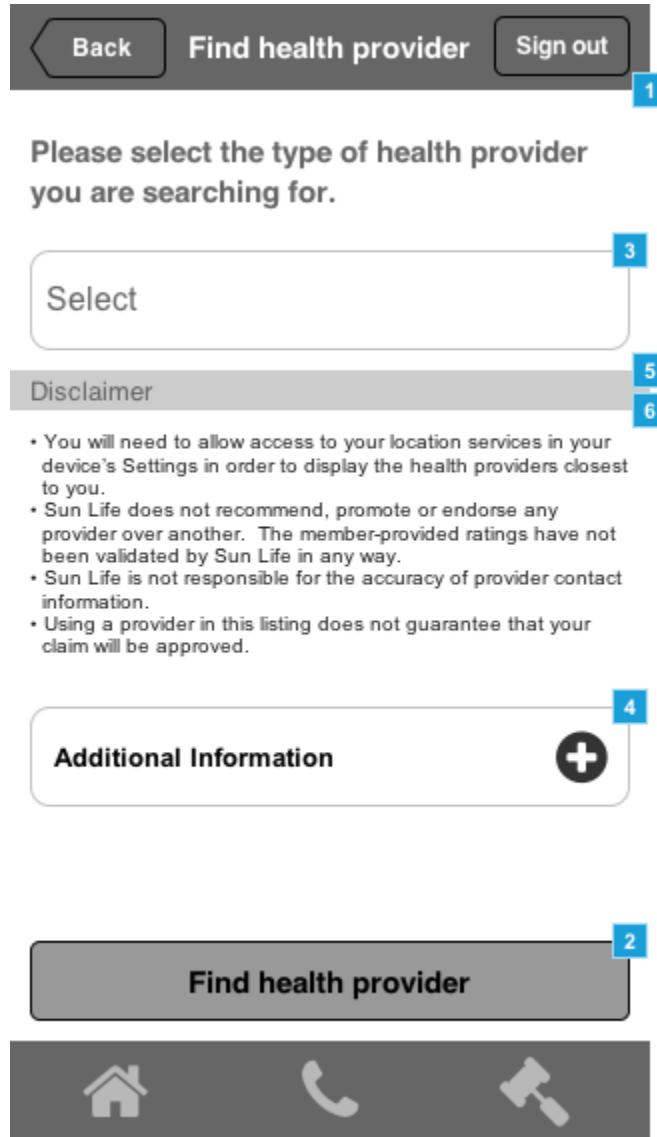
Back Find health provider Sign out

1

Please select the type of health provider you are searching for.

3

Select

5

Disclaimer

6

• You will need to allow access to your location services in your device's Settings in order to display the health providers closest to you.
• Sun Life does not recommend, promote or endorse any provider over another. The member-provided ratings have not been validated by Sun Life in any way.
• Sun Life is not responsible for the accuracy of provider contact information.
• Using a provider in this listing does not guarantee that your claim will be approved.

4

Additional Information

2

Find health provider